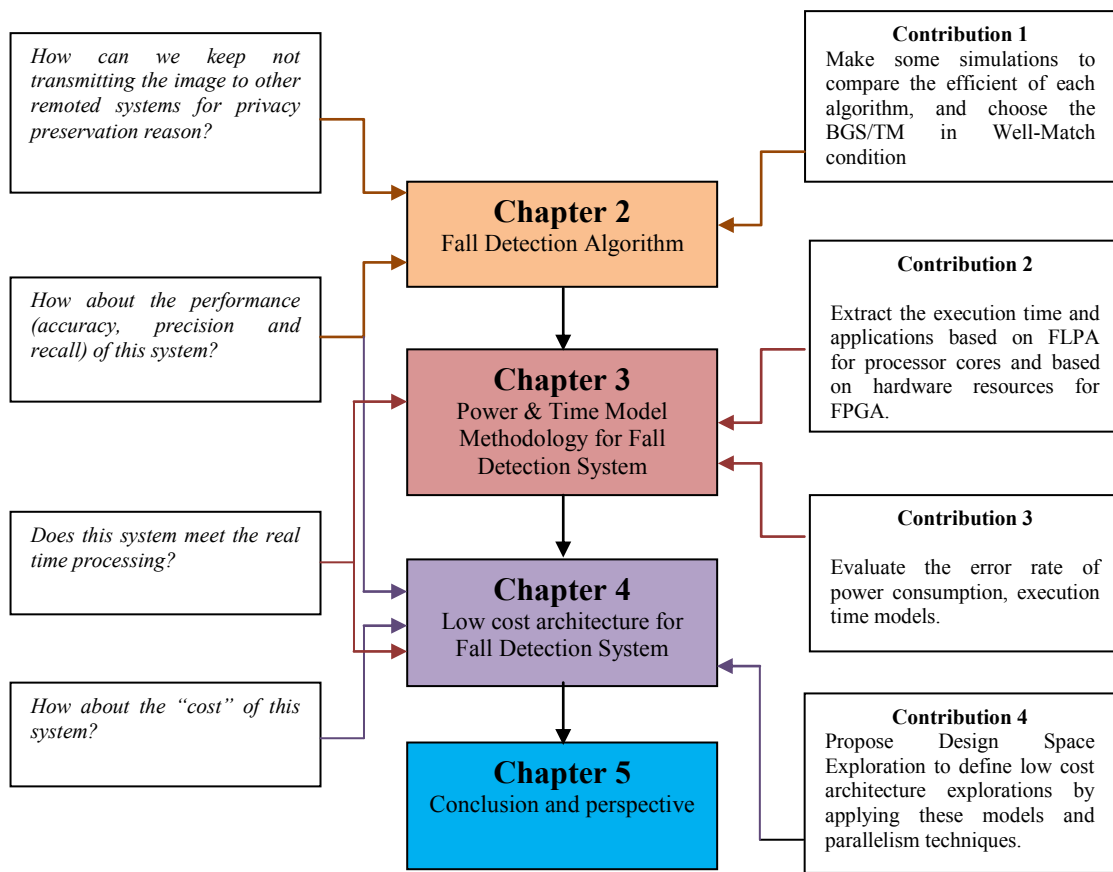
How can we keep not transmitting the image to other remoted systems for privacy preservation reason?

Contribution 1
Make some simulations to compare the efficient of each algorithm, and choose the BGS/TM in Well-Match condition

Chapter 2
Fall Detection Algorithm

Contribution 2

Extract the execution time and applications based on FLPA for processor cores and based on hardware resources for FPGA.

How about the performance (accuracy, precision and recall) of this system?

Chapter 3
Power & Time Model Methodology for Fall Detection System

Contribution 3

Evaluate the error rate of power consumption, execution time models.

Does this system meet the real time processing?

Chapter 4
Low cost architecture for Fall Detection System

How about the "cost" of this system?

Contribution 4
Propose Design Space Exploration to define low cost architecture explorations by applying these models and parallelism techniques.

Chapter 5
Conclusion and perspective